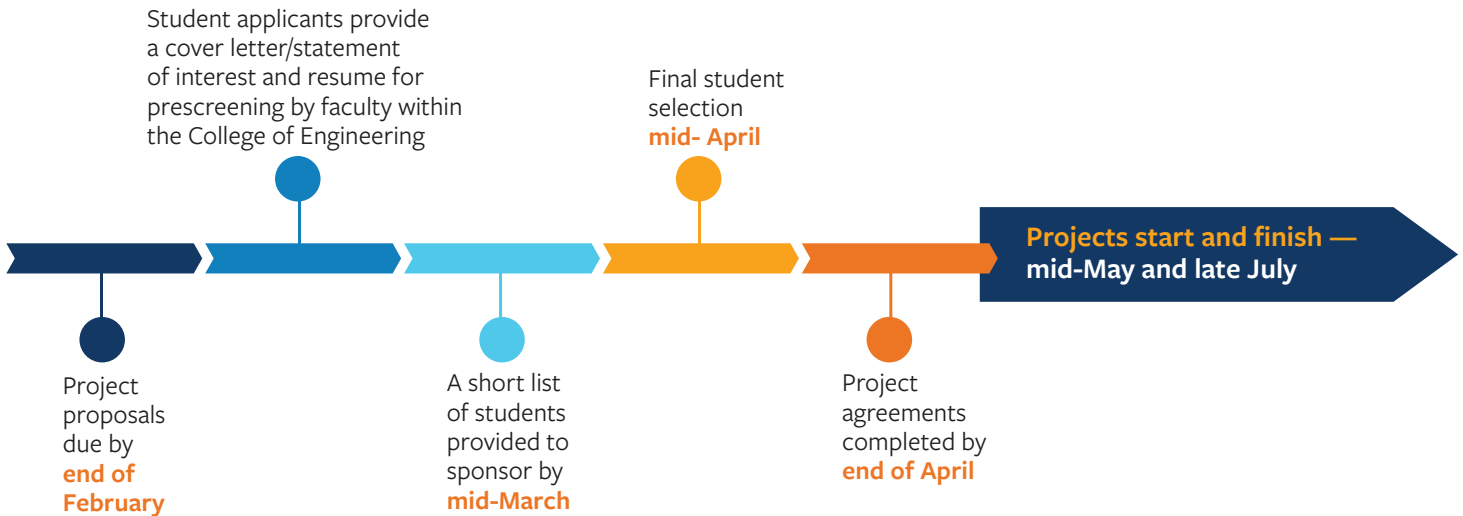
Project proposals due by end of February

Student applicants provide a cover letter/statement of interest and resume for prescreening by faculty within the College of Engineering

A short list of students provided to sponsor by mid-March

Final student selection mid- April

Project agreements completed by end of April

Projects start and finish — mid-May and late July